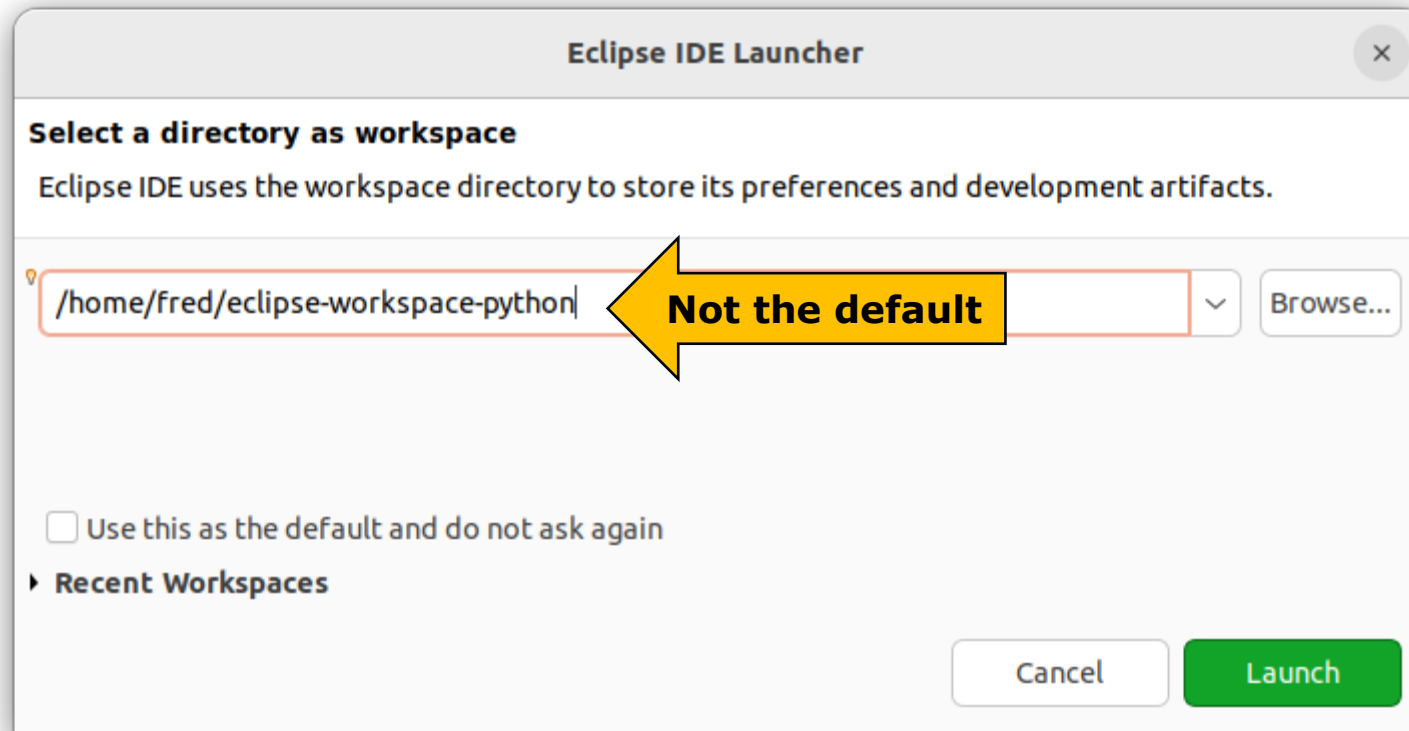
Eclipse IDE Launcher

×

Select a directory as workspace

Eclipse IDE uses the workspace directory to store its preferences and development artifacts.

/home/fred/eclipse-workspace-python

Not the default

Browse...

Use this as the default and do not ask again

Recent Workspaces

Cancel

Launch